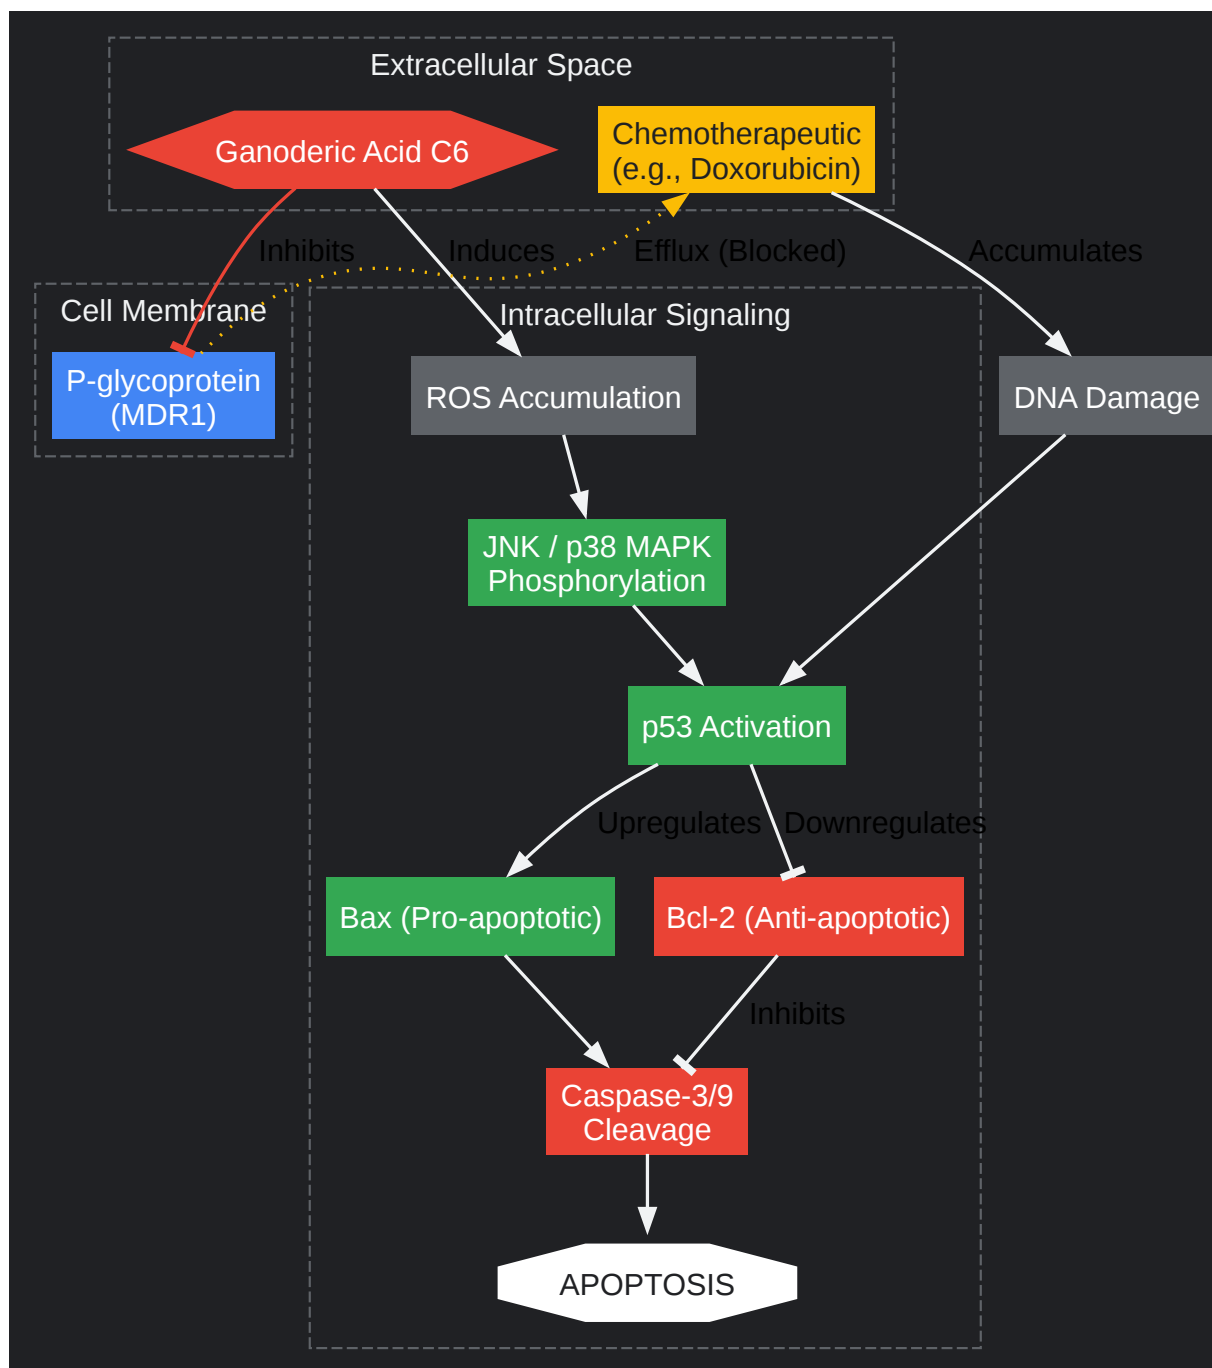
Extracellular Space

Ganoderic Acid C6

Chemotherapeutic
(e.g., Doxorubicin)

Inhibits

Induces

Efflux (Blocked)

Accumulates

Cell Membrane

P-glycoprotein
(MDR1)

Intracellular Signaling

ROS Accumulation

DNA Damage

JNK / p38 MAPK
Phosphorylation

p53 Activation

Upregulates

Downregulates

Bax (Pro-apoptotic)

Bcl-2 (Anti-apoptotic)

Inhibits

Caspase-3/9
Cleavage

APOPTOSIS